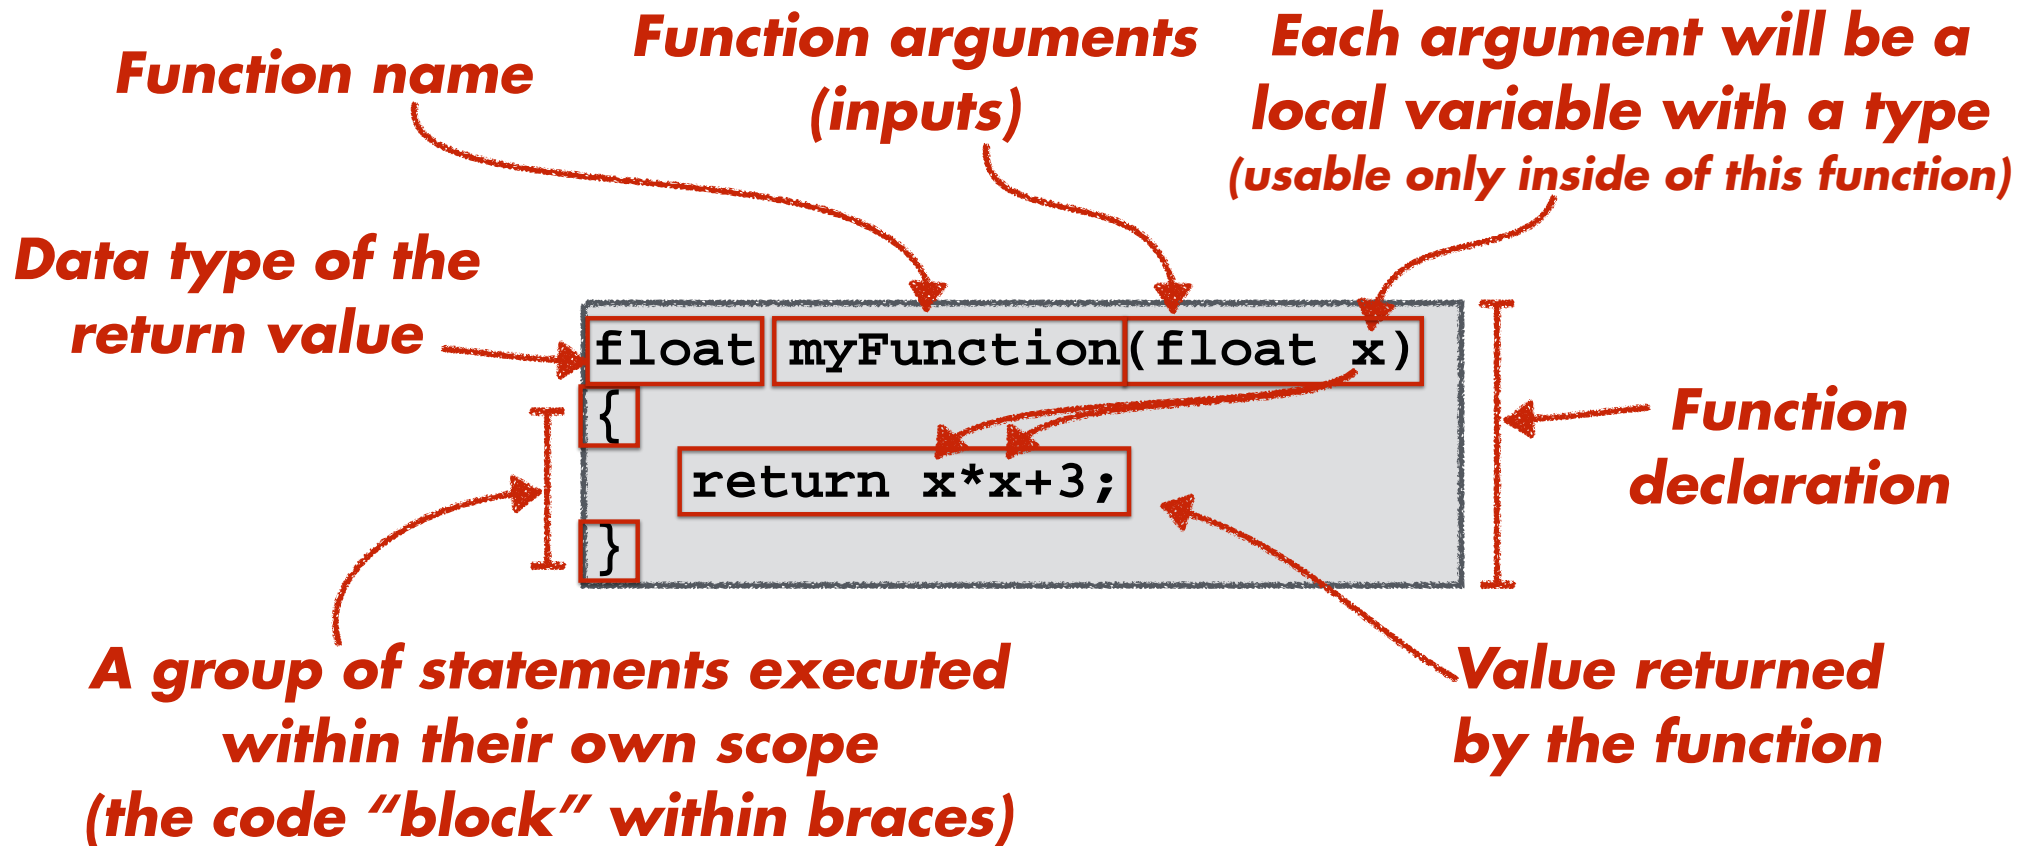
Function name

Function arguments (inputs)

Each argument will be a local variable with a type (usable only inside of this function)

Data type of the return value

float myFunction(float x)
{
return x*x+3;
}

Function declaration

A group of statements executed within their own scope (the code “block” within braces)

Value returned by the function